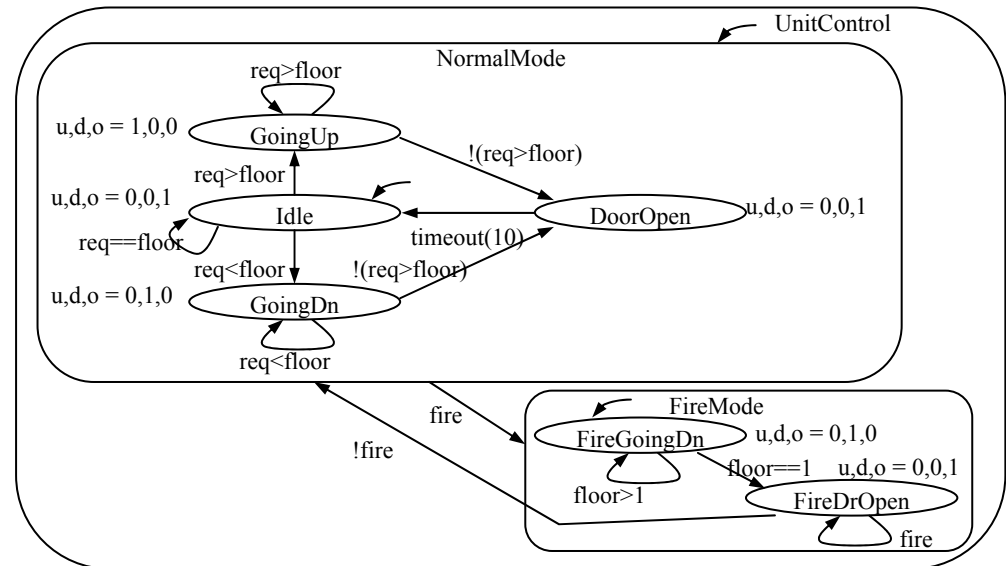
UnitControl

NormalMode

req>floor

u,d,o = 1,0,0

GoingUp

!(req>floor)

req>floor

u,d,o = 0,0,1

Idle

DoorOpen

u,d,o = 0,0,1

req==floor

timeout(10)

req<floor

!(req>floor)

u,d,o = 0,1,0

GoingDn

req<floor

fire

FireMode

!fire

FireGoingDn

u,d,o = 0,1,0

floor==1

u,d,o = 0,0,1

floor>1

FireDrOpen

fire